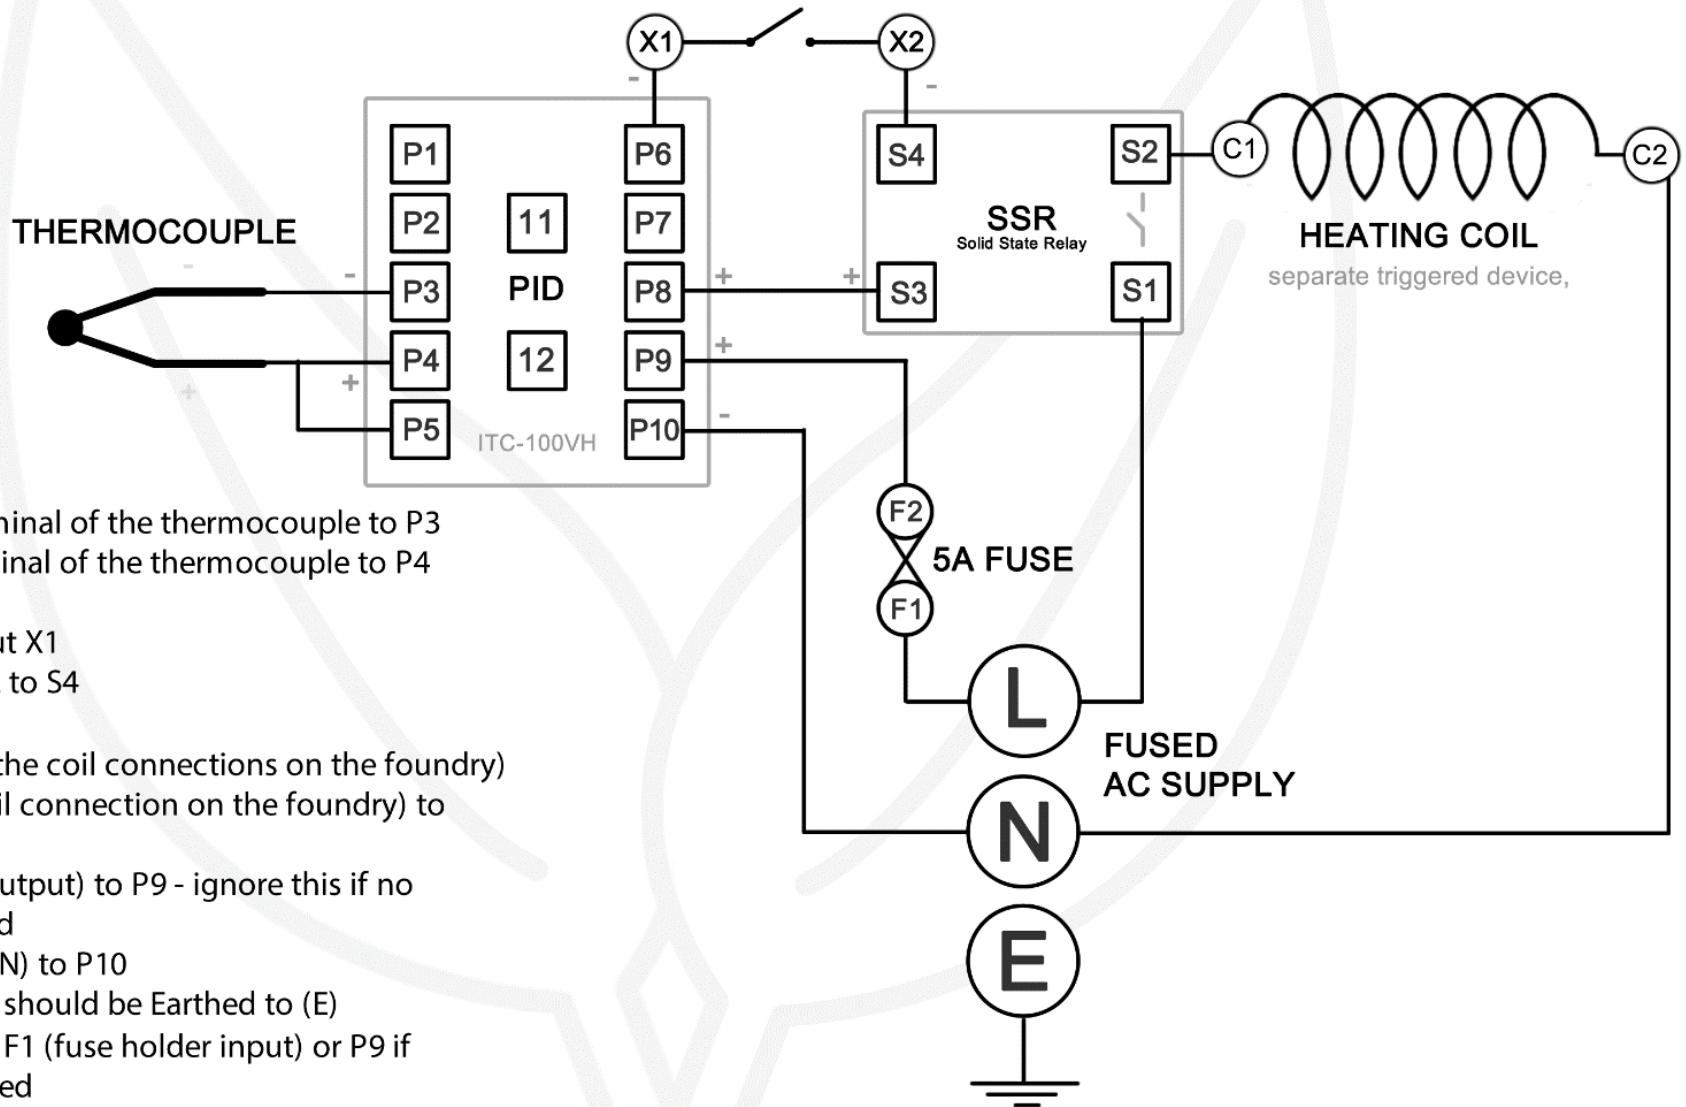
X1
X2
P1
P2
P3
P4
P5
P6
P7
P8
P9
P10
11
12
PID
ITC-100VH
THERMOCOUPLE
S4
S2
S3
S1
SSR
Solid State Relay
C1
C2
HEATING COIL
separate triggered device,
F2
F1
5A FUSE
L
N
E
FUSED
AC SUPPLY

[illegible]inal of the thermocouple to P3
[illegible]inal of the thermocouple to P4

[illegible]t X1
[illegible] to S4

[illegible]he coil connections on the foundry)
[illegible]l connection on the foundry) to

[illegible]utput) to P9 - ignore this if no
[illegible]d
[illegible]N) to P10
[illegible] should be Earthed to (E)
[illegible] F1 (fuse holder input) or P9 if
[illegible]ed